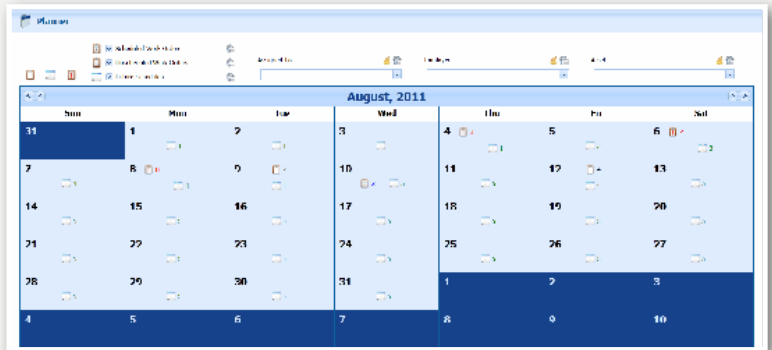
Planner

Scheduled Work Orders
Unscheduled Work Orders
Other Schedules

Assigned to
Employee
Asset

August, 2011

| Sun | Mon | Tue | Wed | Thu | Fri | Sat |
|---|---|---|---|---|---|---|
| 31 | 1 | 2 | 3 | 4 | 5 | 6 |
| 7 | 8 | 9 | 10 | 11 | 12 | 13 |
| 14 | 15 | 16 | 17 | 18 | 19 | 20 |
| 21 | 22 | 23 | 24 | 25 | 26 | 27 |
| 28 | 29 | 30 | 31 | 1 | 2 | 3 |
| 4 | 5 | 6 | 7 | 8 | 9 | 10 |